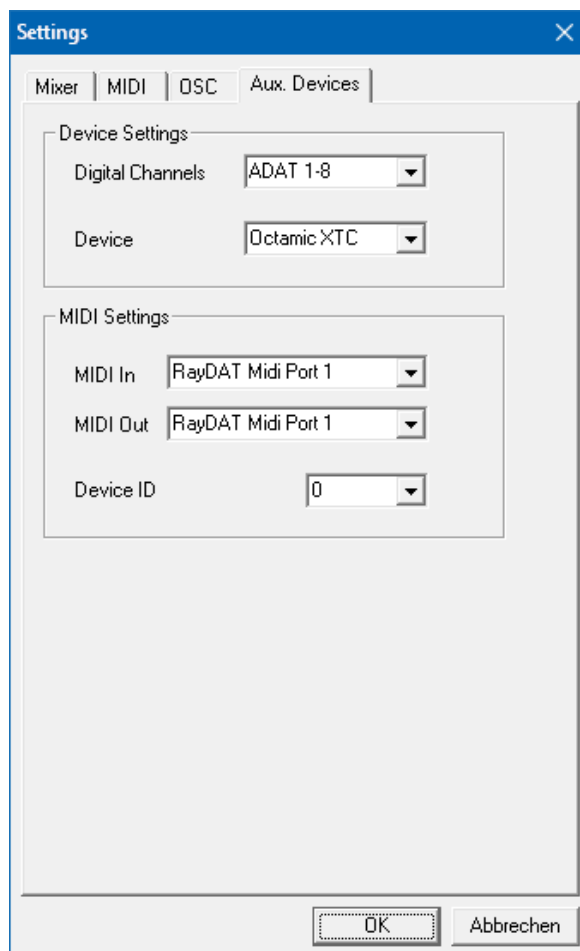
Settings

Mixer | MIDI | OSC | Aux. Devices

Device Settings

Digital Channels ADAT 1-8

Device Octamic XTC

MIDI Settings

MIDI In RayDAT Midi Port 1

MIDI Out RayDAT Midi Port 1

Device ID 0

OK Abbrechen